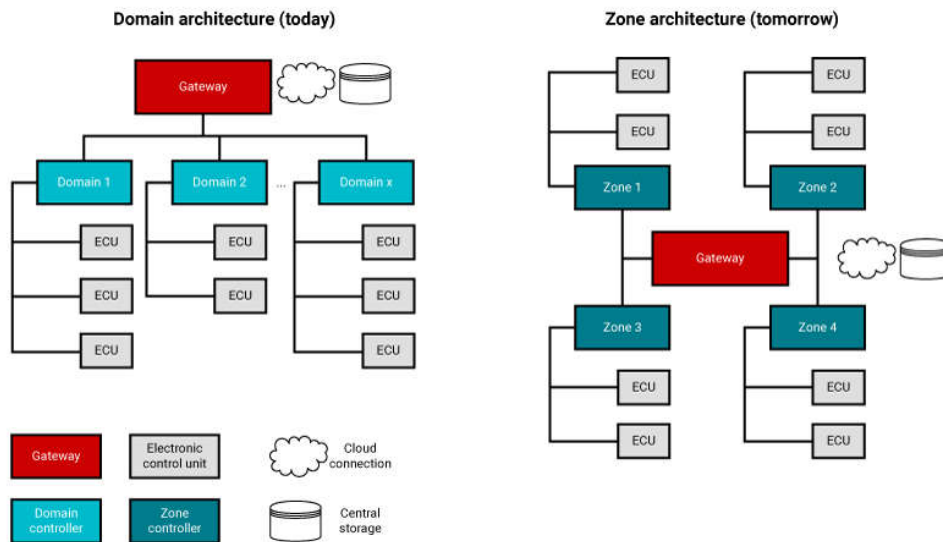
Domain architecture (today)

Gateway

Domain 1

Domain 2

...

Domain x

ECU

ECU

ECU

ECU

ECU

ECU

ECU

ECU

Zone architecture (tomorrow)

ECU

ECU

ECU

ECU

Zone 1

Zone 2

Gateway

Zone 3

Zone 4

ECU

ECU

ECU

ECU

Gateway

Electronic control unit

Cloud connection

Domain controller

Zone controller

Central storage